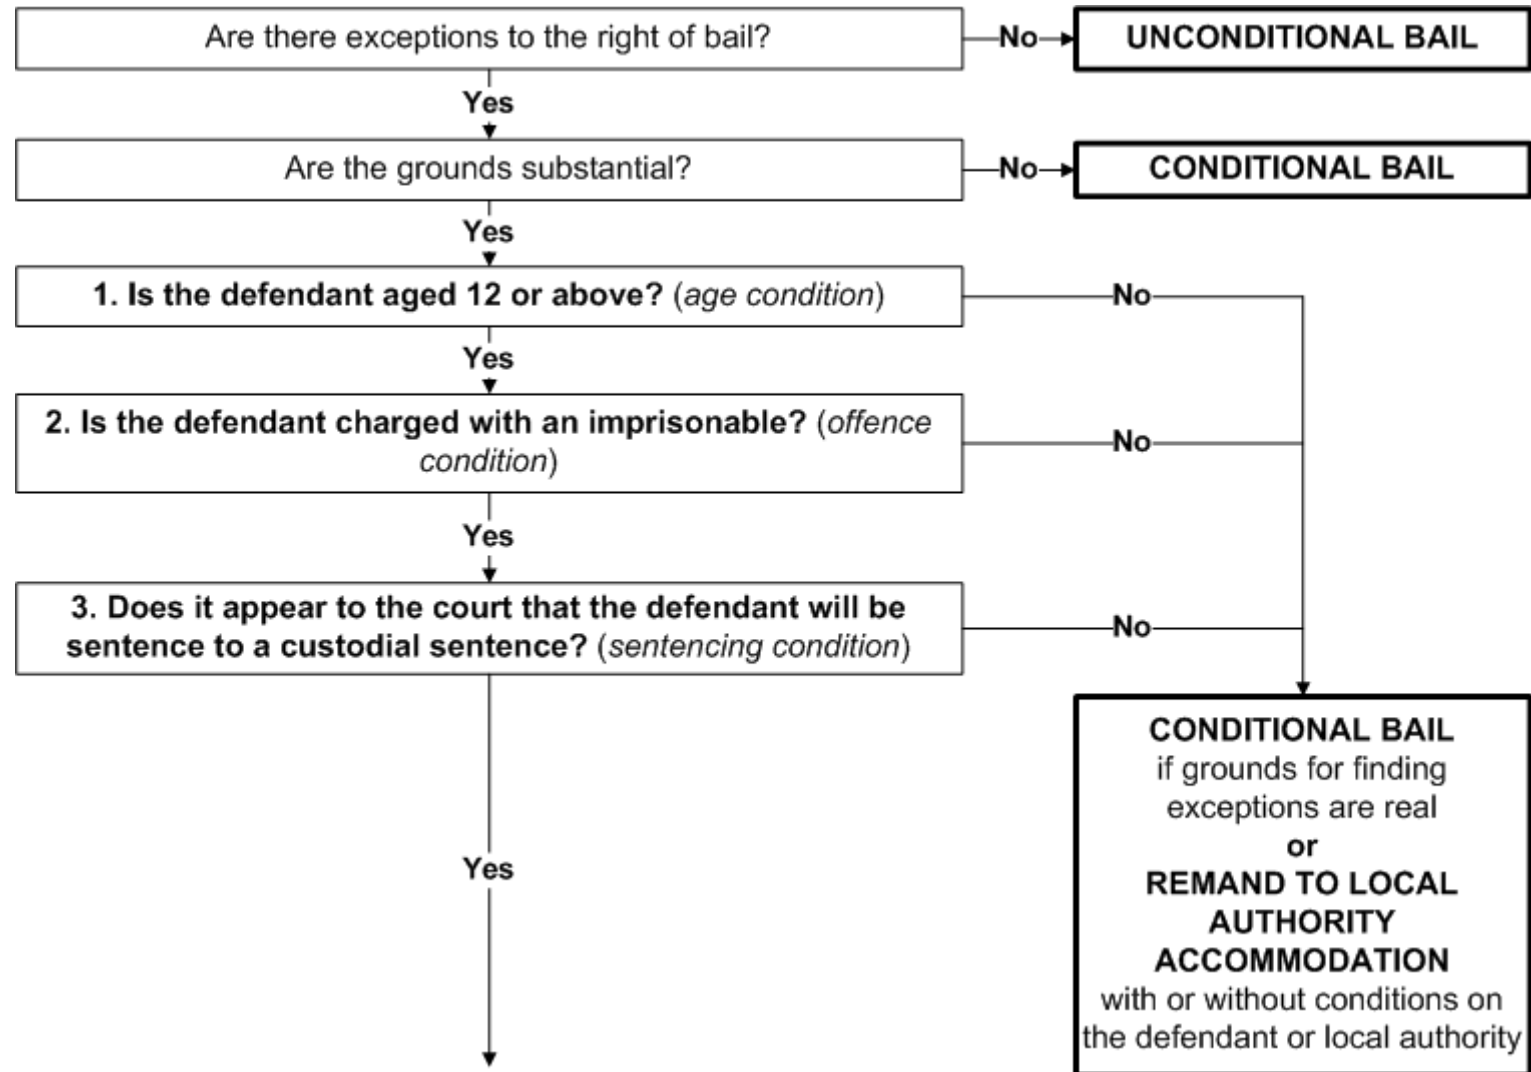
Are there exceptions to the right of bail?

No

UNCONDITIONAL BAIL

Yes

Are the grounds substantial?

No

CONDITIONAL BAIL

Yes

1. Is the defendant aged 12 or above? (*age condition*)

No

Yes

2. Is the defendant charged with an imprisonable? (*offence condition*)

No

Yes

3. Does it appear to the court that the defendant will be sentence to a custodial sentence? (*sentencing condition*)

No

Yes

CONDITIONAL BAIL if grounds for finding exceptions are real or REMAND TO LOCAL AUTHORITY ACCOMMODATION with or without conditions on the defendant or local authority